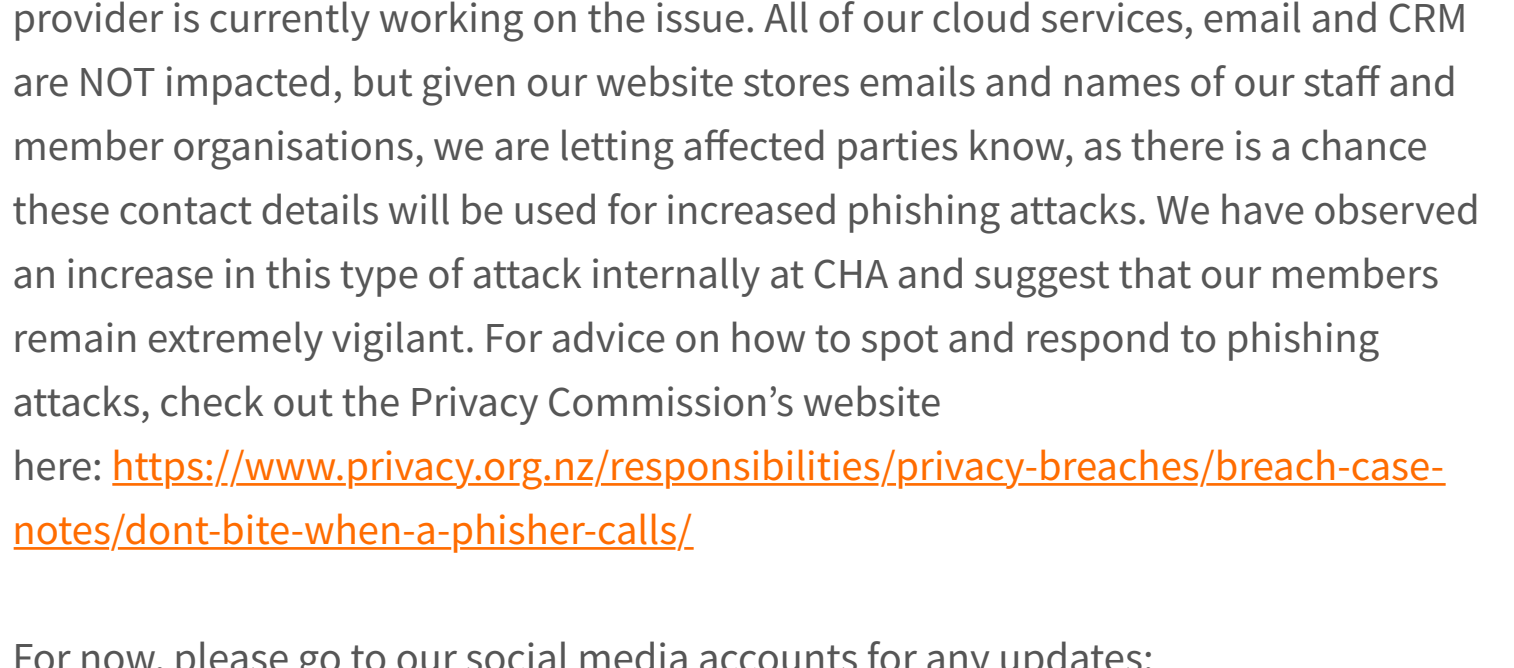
provider is currently working on the issue. All of our cloud services, email and CRM are NOT impacted, but given our website stores emails and names of our staff and member organisations, we are letting affected parties know, as there is a chance these contact details will be used for increased phishing attacks. We have observed an increase in this type of attack internally at CHA and suggest that our members remain extremely vigilant. For advice on how to spot and respond to phishing attacks, check out the Privacy Commission's website here: https://www.privacy.org.nz/responsibilities/privacy-breaches/breach-case-notes/dont-bite-when-a-phisher-calls/

For now, please go to our social media accounts for any updates: